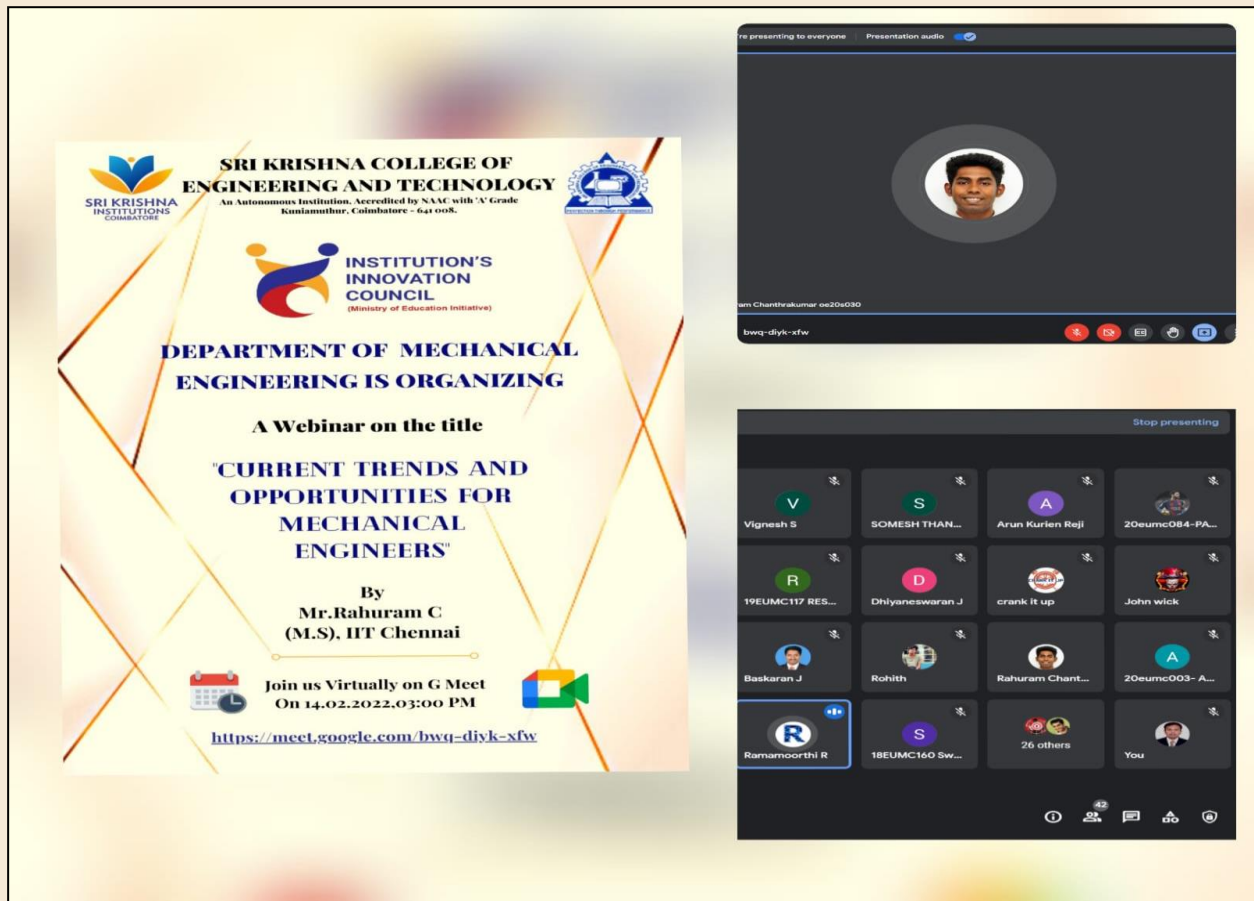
SRI KRISHNA INSTITUTIONS COIMBATORE

SRI KRISHNA COLLEGE OF ENGINEERING AND TECHNOLOGY
An Autonomous Institution, Accredited by NAAC with 'A' Grade
Kuniamuthur, Coimbatore - 641 008.

INSTITUTION'S INNOVATION COUNCIL
(Ministry of Education Initiative)

DEPARTMENT OF MECHANICAL ENGINEERING IS ORGANIZING

A Webinar on the title

"CURRENT TRENDS AND OPPORTUNITIES FOR MECHANICAL ENGINEERS"

By
Mr.Rahuram C
(M.S), IIT Chennai

Join us Virtually on G Meet
On 14.02.2022,03:00 PM

https://meet.google.com/bwq-diyk-xfw

re presenting to everyone | Presentation audio

am Chanthrakumar oe20s030

bwq-diyk-xfw

Stop presenting

Vignesh S
SOMESH THAN...
Arun Kurien Reji
20eumc084-PA...
19EUMC117 RES...
Dhiyaneswaran J
crank it up
John wick
Baskaran J
Rohith
Rahuram Chant...
20eumc003- A...
Ramamoorthi R
18EUMC160 Sw...
26 others
You

42